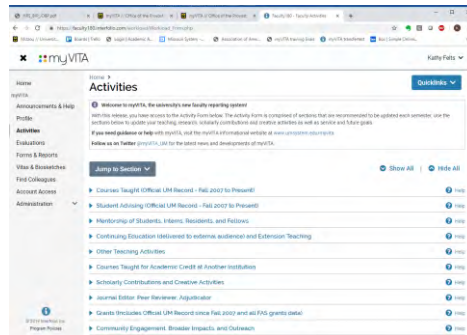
myVITA
Kathy Felts

Home
myVITA
Announcements & Help
Profile
Activities
Evaluations
Forms & Reports
Vitas & Biosketches
Find Colleagues
Account Access
Administration

Home >
Activities
Quicklinks

Welcome to myVITA, the university's new faculty reporting system!
With this release, you have access to the Activity Form below. The Activity Form is comprised of sections that are recommended to be updated each semester. Use the sections below to update your teaching, research, scholarly contributions and creative activities as well as service and future goals.
If you need guidance or help with myVITA, visit the myVITA informational website at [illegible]
Follow us on Twitter @myVITA_UM for the latest news and developments of myVITA.

Jump to Section
Show All
Hide All

Courses Taught (Official UM Record - Fall 2007 to Present)
Help
Student Advising (Official UM Record - Fall 2007 to Present)
Help
Mentorship of Students, Interns, Residents, and Fellows
Help
Continuing Education (delivered to external audience) and Extension Teaching
Help
Other Teaching Activities
Help
Courses Taught for Academic Credit at Another Institution
Help
Scholarly Contributions and Creative Activities
Help
Journal Editor, Peer Reviewer, Adjudicator
Help
Grants (includes Official UM Record since Fall 2007 and all FAS grants data)
Help
Community Engagement, Broader Impacts, and Outreach
Help

© 2019 Interfolio, Inc.
Program Policies